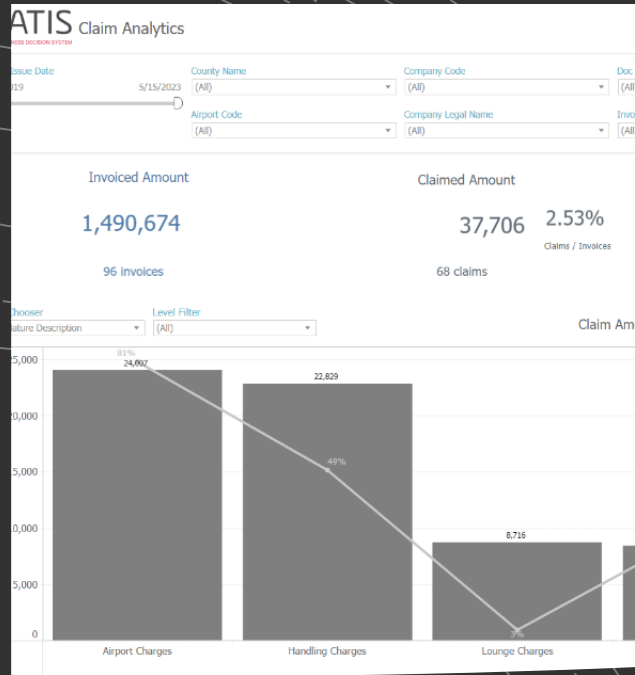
ATIS Claim Analytics
NESS DECISION SYSTEM

Issue Date
019 5/15/2023

County Name
(All)

Company Code
(All)

Doc
(All

Airport Code
(All)

Company Legal Name
(All)

Invo
(All

Invoiced Amount
1,490,674
96 invoices

Claimed Amount
37,706
2.53%
Claims / Invoices
68 claims

Chooser
Nature Description

Level Filter
(All)

Claim Am

25,000
20,000
15,000
10,000
5,000
0

81%
24,607
22,829
49%
8,716
3%

Airport Charges
Handling Charges
Lounge Charges